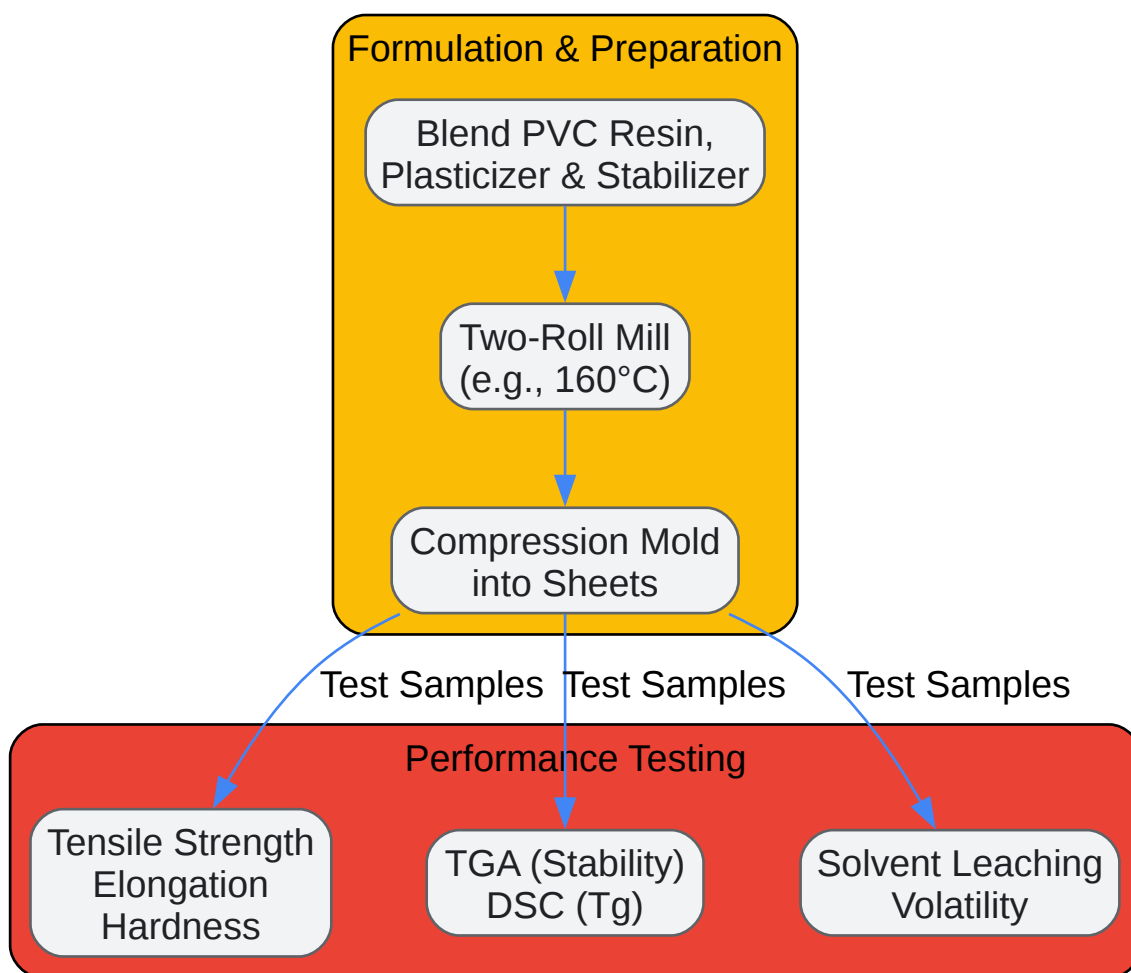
Formulation & Preparation

Blend PVC Resin, Plasticizer & Stabilizer

Two-Roll Mill (e.g., 160°C)

Compression Mold into Sheets

Test Samples

Test Samples

Test Samples

Performance Testing

Tensile Strength
Elongation
Hardness

TGA (Stability)
DSC (Tg)

Solvent Leaching
Volatility